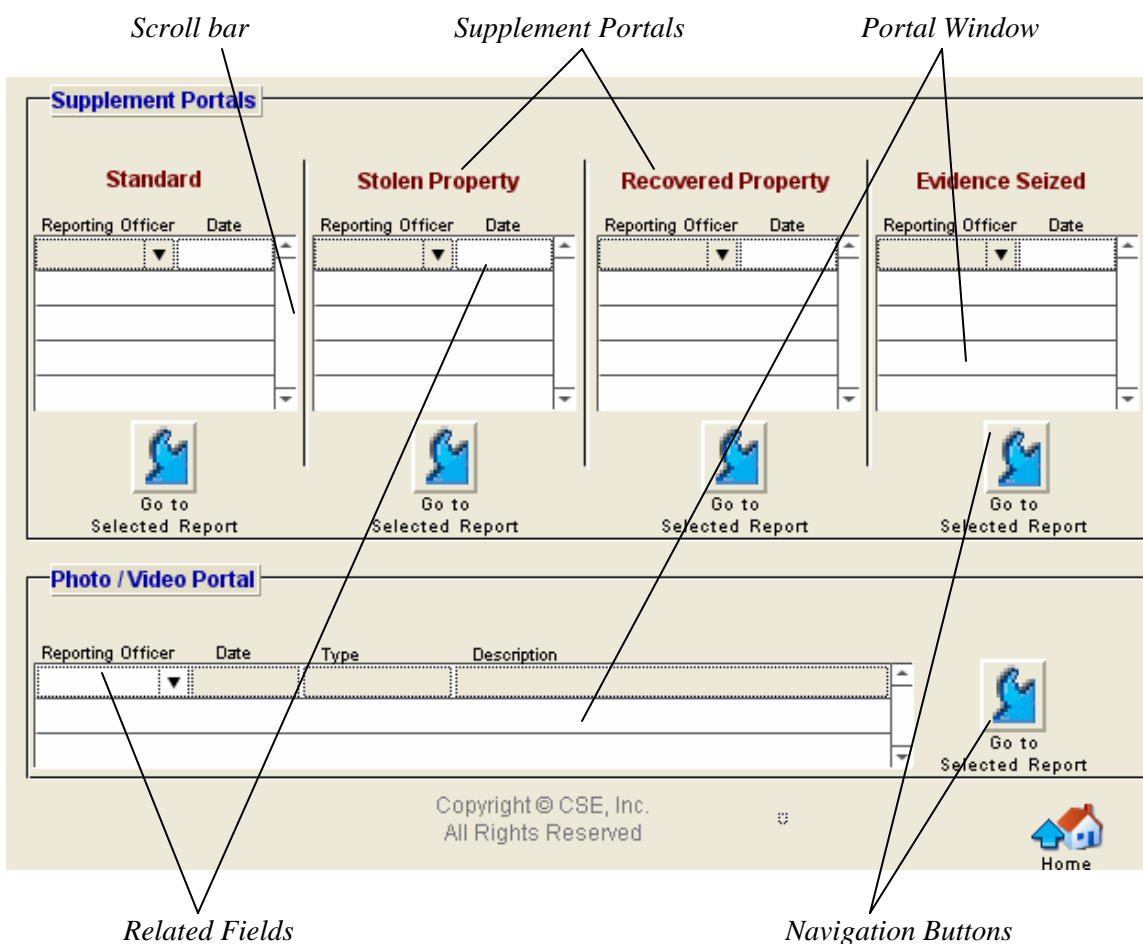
Scroll bar

Supplement Portals

Portal Window

Supplement Portals

Standard

Reporting Officer Date

Go to Selected Report

Stolen Property

Reporting Officer Date

Go to Selected Report

Recovered Property

Reporting Officer Date

Go to Selected Report

Evidence Seized

Reporting Officer Date

Go to Selected Report

Photo / Video Portal

Reporting Officer Date Type Description

Go to Selected Report

Copyright © CSE, Inc.
All Rights Reserved

Home

Related Fields

Navigation Buttons